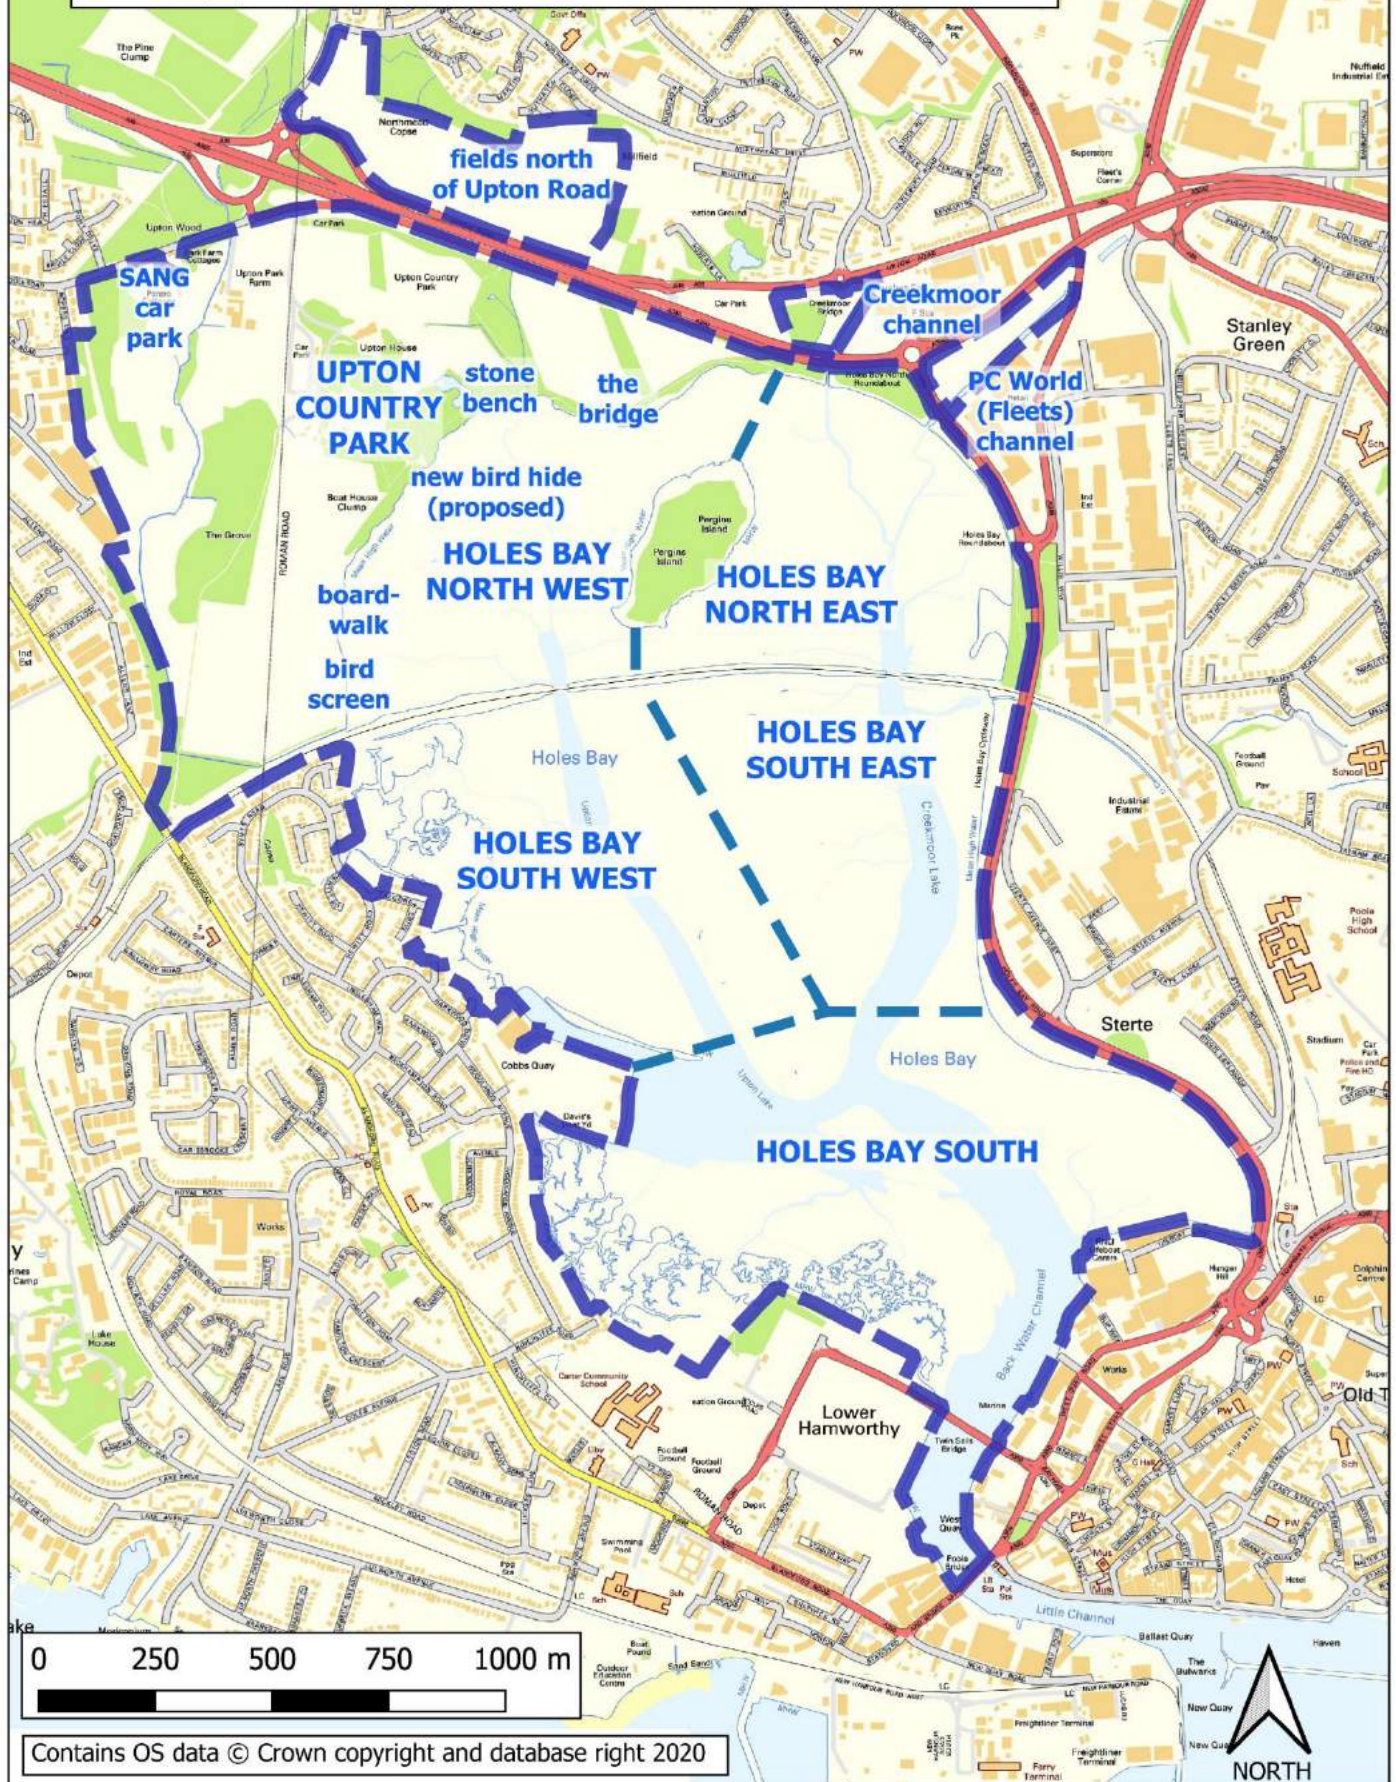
fields north of Upton Road

SANG car park

UPTON COUNTRY PARK

stone bench

the bridge

Creekmoor channel

PC World (Fleets) channel

new bird hide (proposed)

HOLES BAY NORTH WEST

HOLES BAY NORTH EAST

board-walk

bird screen

HOLES BAY SOUTH EAST

HOLES BAY SOUTH WEST

HOLES BAY SOUTH

Holes Bay

Holes Bay

Stanley Green

Sterte

Lower Hamworthy

Upton Country Park

Upton House

Upton Wood

Upton Park Farm

The Pine Clump

Northmoor Copse

Boat House Clump

The Grove

Pergins Island

Creekmoor Lake

Upton Lake

Back Water Channel

Little Channel

Cobbs Quay

Ballast Quay

The Bulwarks

New Quay

Freightliner Terminal

Ferry Terminal

Old T

Car Park

Car Park

Industrial Estate

Poole High School

Stadium

Football Ground

School

Works

Marina

Twin Sails Bridge

West Quay

Poole Bridge

Depot

Swimming Pool

Carter Community School

Lake House

0 250 500 750 1000 m

Contains OS data © Crown copyright and database right 2020

NORTH